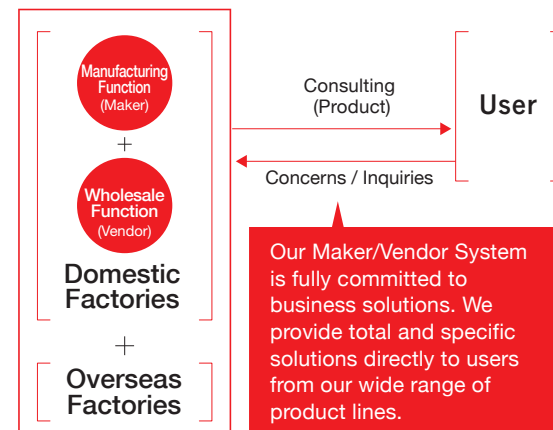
Manufacturing Function (Maker)

+

Wholesale Function (Vendor)

Domestic Factories

+

Overseas Factories

Consulting (Product)

Concerns / Inquiries

User

Our Maker/Vendor System is fully committed to business solutions. We provide total and specific solutions directly to users from our wide range of product lines.